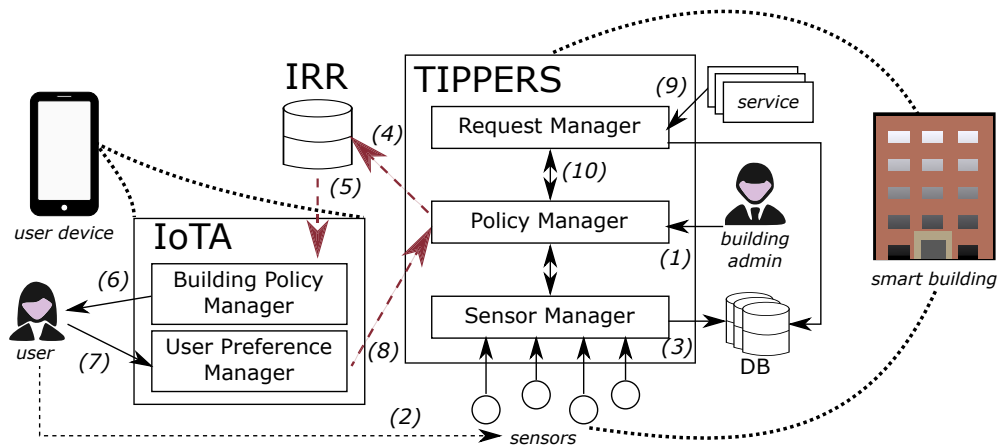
IRR

TIPPERS

(9)

service

(4)

Request Manager

(10)

(5)

Policy Manager

user device

IoTA

building admin

(6)

Building Policy Manager

(1)

smart building

user

(7)

User Preference Manager

(8)

Sensor Manager

(3)

DB

(2)

sensors